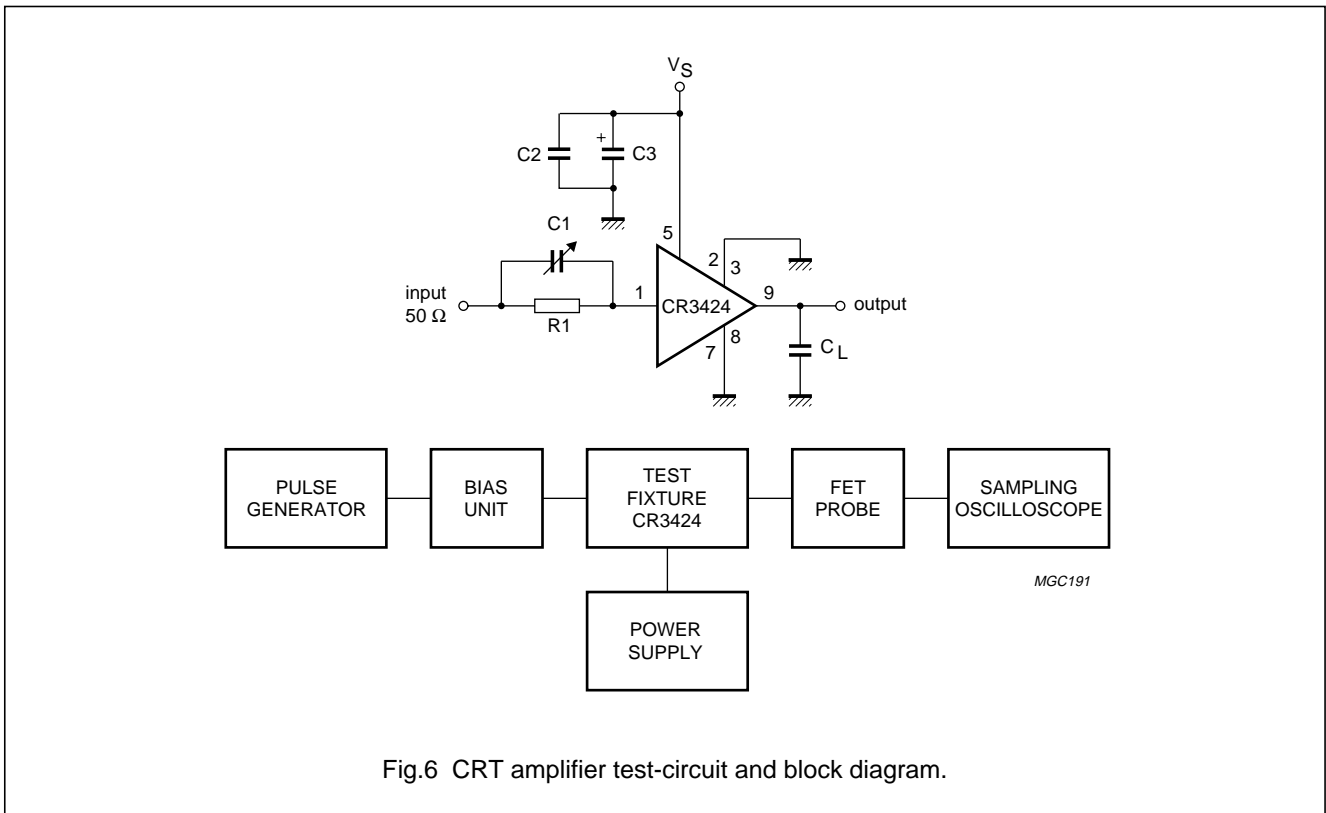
$V_S$

C2

+

C3

C1

5

2

3

input
50 Ω

R1

1

CR3424

9

output

7

8

$C_L$

PULSE GENERATOR

BIAS UNIT

TEST FIXTURE CR3424

FET PROBE

SAMPLING OSCILLOSCOPE

POWER SUPPLY

MGC191

Fig.6 CRT amplifier test-circuit and block diagram.